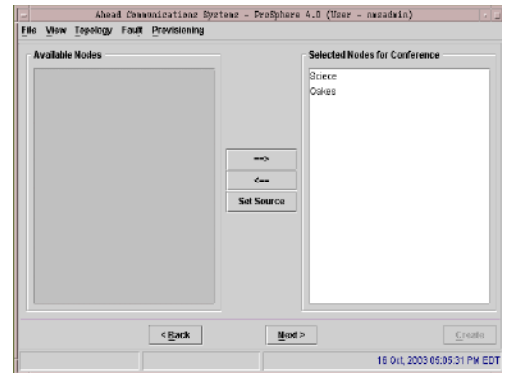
Ahead Communications Systems - ProSphere 4.0 (User - nmsadmin)

File View Topology Fault Provisioning

Available Nodes

Selected Nodes for Conference

Science

Oakes

==>

<==

Set Source

< Back

Next >

Create

16 Oct, 2003 05:05:31 PM EDT